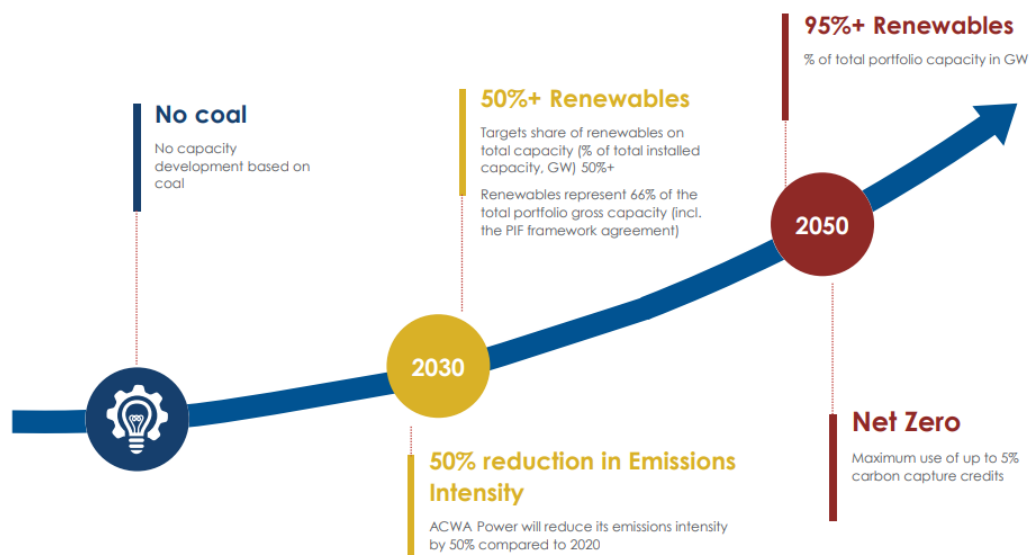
No coal

No capacity development based on coal

50%+ Renewables

Targets share of renewables on total capacity (% of total installed capacity, GW) 50%+

Renewables represent 66% of the total portfolio gross capacity (incl. the PIF framework agreement)

95%+ Renewables

% of total portfolio capacity in GW

2030

2050

50% reduction in Emissions Intensity

ACWA Power will reduce its emissions intensity by 50% compared to 2020

Net Zero

Maximum use of up to 5% carbon capture credits